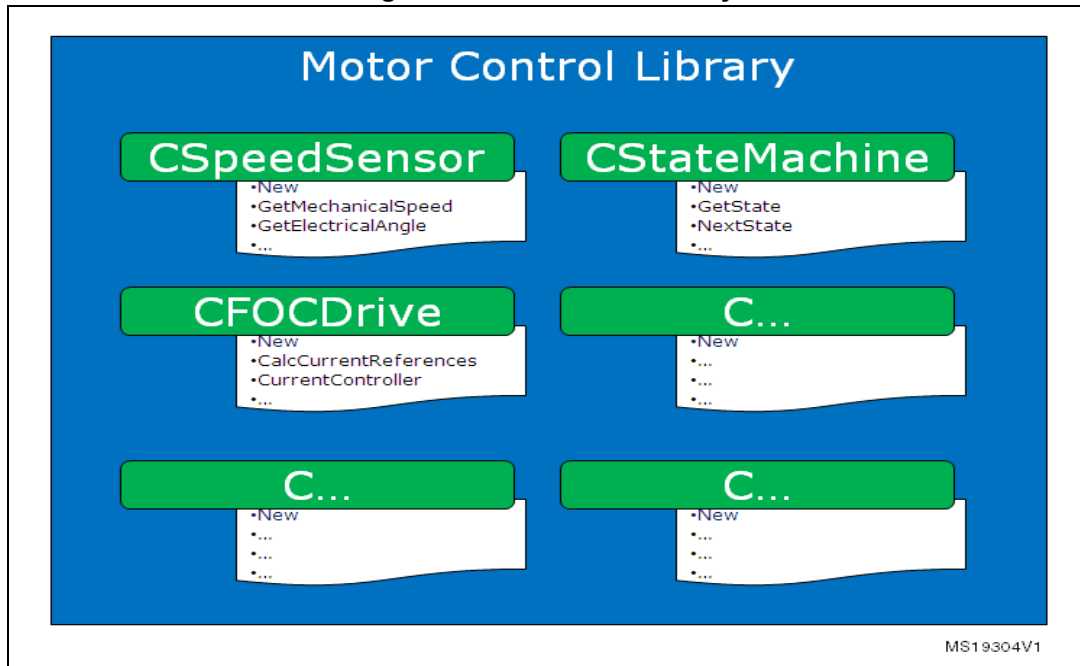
Motor Control Library

CSpeedSensor
•New
•GetMechanicalSpeed
•GetElectricalAngle
•...

CStateMachine
•New
•GetState
•NextState
•...

CFOCDrive
•New
•CalcCurrentReferences
•CurrentController
•...

C...
•New
•...
•...
•...

C...
•New
•...
•...
•...

C...
•New
•...
•...
•...

MS19304V1